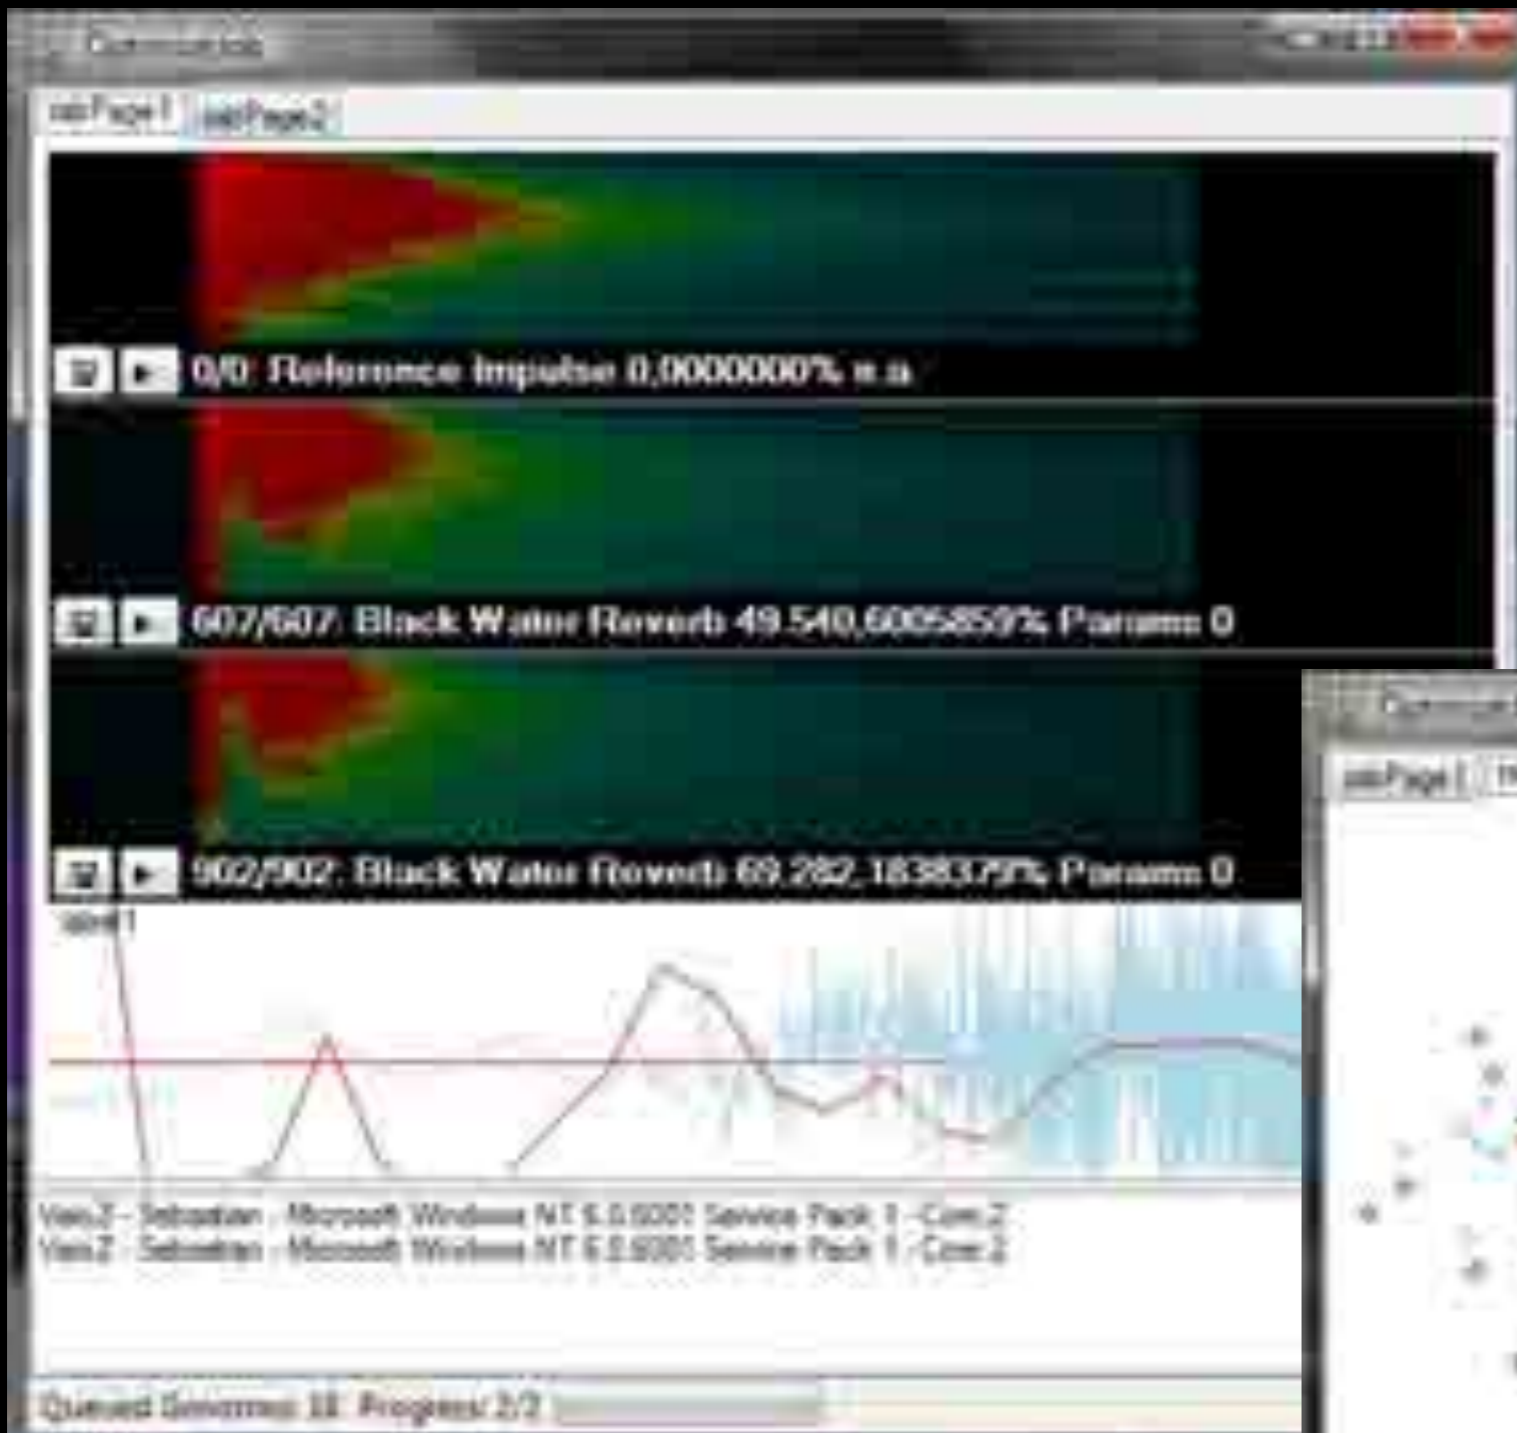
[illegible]

tabPage1 tabPage2

0/0: Reference Impulse 0,0000000% n.a

607/607: Black Water Reverb 49.540,6005859% Params 0

902/902: Black Water Reverb 69.282,1838379% Params 0

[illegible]

Vain2 - Sebastian - Microsoft Windows NT 6.0.6001 Service Pack 1 - Core 2
Vain2 - Sebastian - Microsoft Windows NT 6.0.6001 Service Pack 1 - Core 2

Queued Genomes: 18 Progress: 2/2

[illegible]

tabPage1 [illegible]